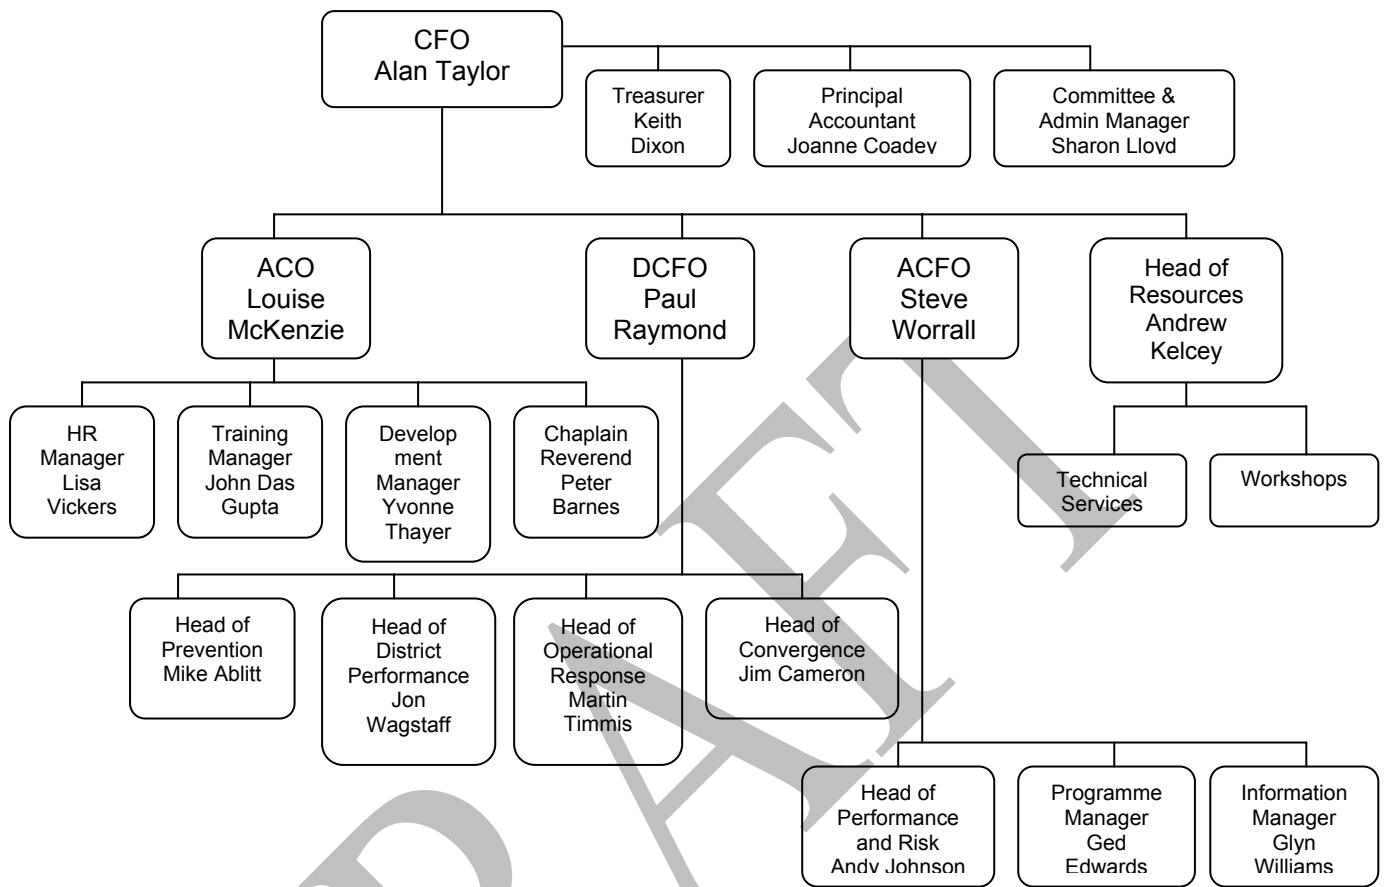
CFO
Alan Taylor

Treasurer
Keith
Dixon

Principal
Accountant
Joanne Coadey

Committee &
Admin Manager
Sharon Lloyd

ACO
Louise
McKenzie

DCFO
Paul
Raymond

ACFO
Steve
Worrall

Head of
Resources
Andrew
Kelcey

HR
Manager
Lisa
Vickers

Training
Manager
John Das
Gupta

Develop
ment
Manager
Yvonne
Thayer

Chaplain
Reverend
Peter
Barnes

Technical
Services

Workshops

Head of
Prevention
Mike Ablitt

Head of
District
Performance
Jon
Wagstaff

Head of
Operational
Response
Martin
Timmis

Head of
Convergence
Jim Cameron

Head of
Performance
and Risk
Andy Johnson

Programme
Manager
Ged
Edwards

Information
Manager
Glyn
Williams

DRAFT